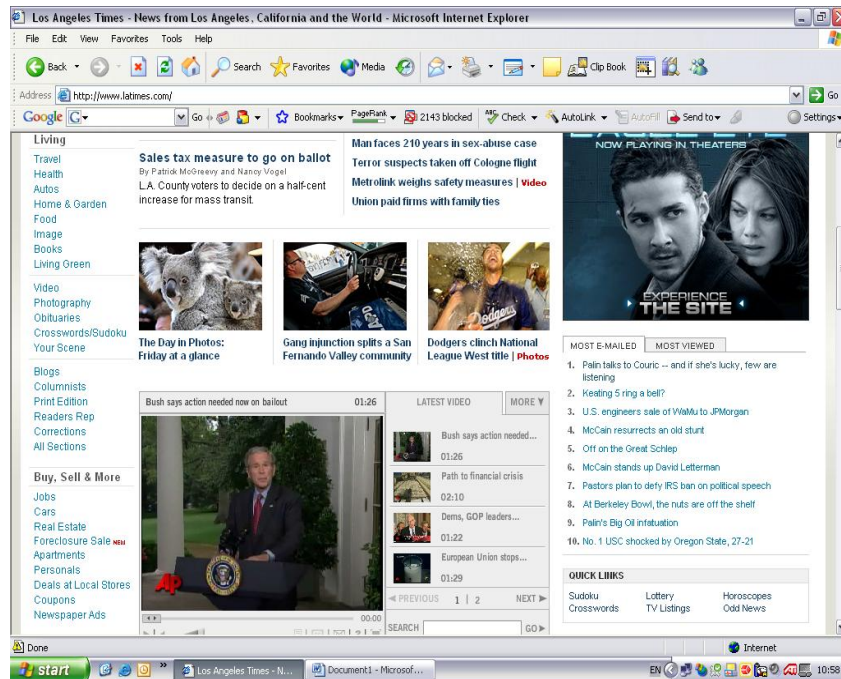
Los Angeles Times - News from Los Angeles, California and the World - Microsoft Internet Explorer

File Edit View Favorites Tools Help

Back Search Favorites Media Clip Book

Address http://www.latimes.com/ Go

Google Go Bookmarks PageRank 2143 blocked Check AutoLink AutoFill Send to Settings

Living
Travel
Health
Autos
Home & Garden
Food
Image
Books
Living Green

Video
Photography
Obituaries
Crosswords/Sudoku
Your Scene

Blogs
Columnists
Print Edition
Readers Rep
Corrections
All Sections

Buy, Sell & More
Jobs
Cars
Real Estate
Foreclosure Sale NEW
Apartments
Personals
Deals at Local Stores
Coupons
Newspaper Ads

Sales tax measure to go on ballot
By Patrick McGreevy and Nancy Vogel
L.A. County voters to decide on a half-cent increase for mass transit.

Man faces 210 years in sex-abuse case
Terror suspects taken off Cologne flight
Metrolink weighs safety measures | Video
Union paid firms with family ties

The Day in Photos: Friday at a glance

Gang injunction splits a San Fernando Valley community

Dodgers clinch National League West title | Photos

Bush says action needed now on bailout 01:26

AP

00:00

LATEST VIDEO MORE

Bush says action needed... 01:26
Path to financial crisis 02:10
Dems, GOP leaders... 01:22
European Union stops... 01:29

PREVIOUS 1 | 2 NEXT

SEARCH GO

NOW PLAYING IN THEATERS
EXPERIENCE THE SITE

MOST E-MAILED MOST VIEWED

1. Palin talks to Couric -- and if she's lucky, few are listening
2. Keating 5 ring a bell?
3. U.S. engineers sale of WaMu to JPMorgan
4. McCain resurrects an old stunt
5. Off on the Great Schlep
6. McCain stands up David Letterman
7. Pastors plan to defy IRS ban on political speech
8. At Berkeley Bowl, the nuts are off the shelf
9. Palin's Big Oil infatuation
10. No. 1 USC shocked by Oregon State, 27-21

QUICK LINKS
Sudoku Lottery Horoscopes
Crosswords TV Listings Odd News

Done Internet

start Los Angeles Times - N... Document1 - Microsof... EN 10:58